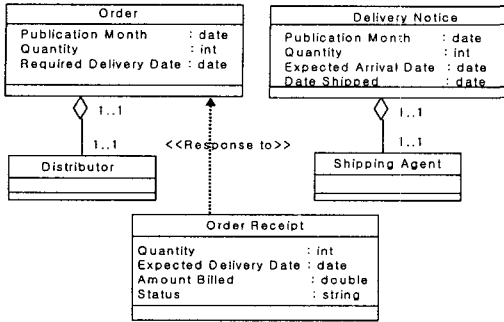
Order

Publication Month : date
Quantity : int
Required Delivery Date : date

1..1

1..1

Distributor

<<Response to>>

Delivery Notice

Publication Month : date
Quantity : int
Expected Arrival Date : date
Date Shipped : date

1..1

1..1

Shipping Agent

Order Receipt

Quantity : int
Expected Delivery Date : date
Amount Billed : double
Status : string